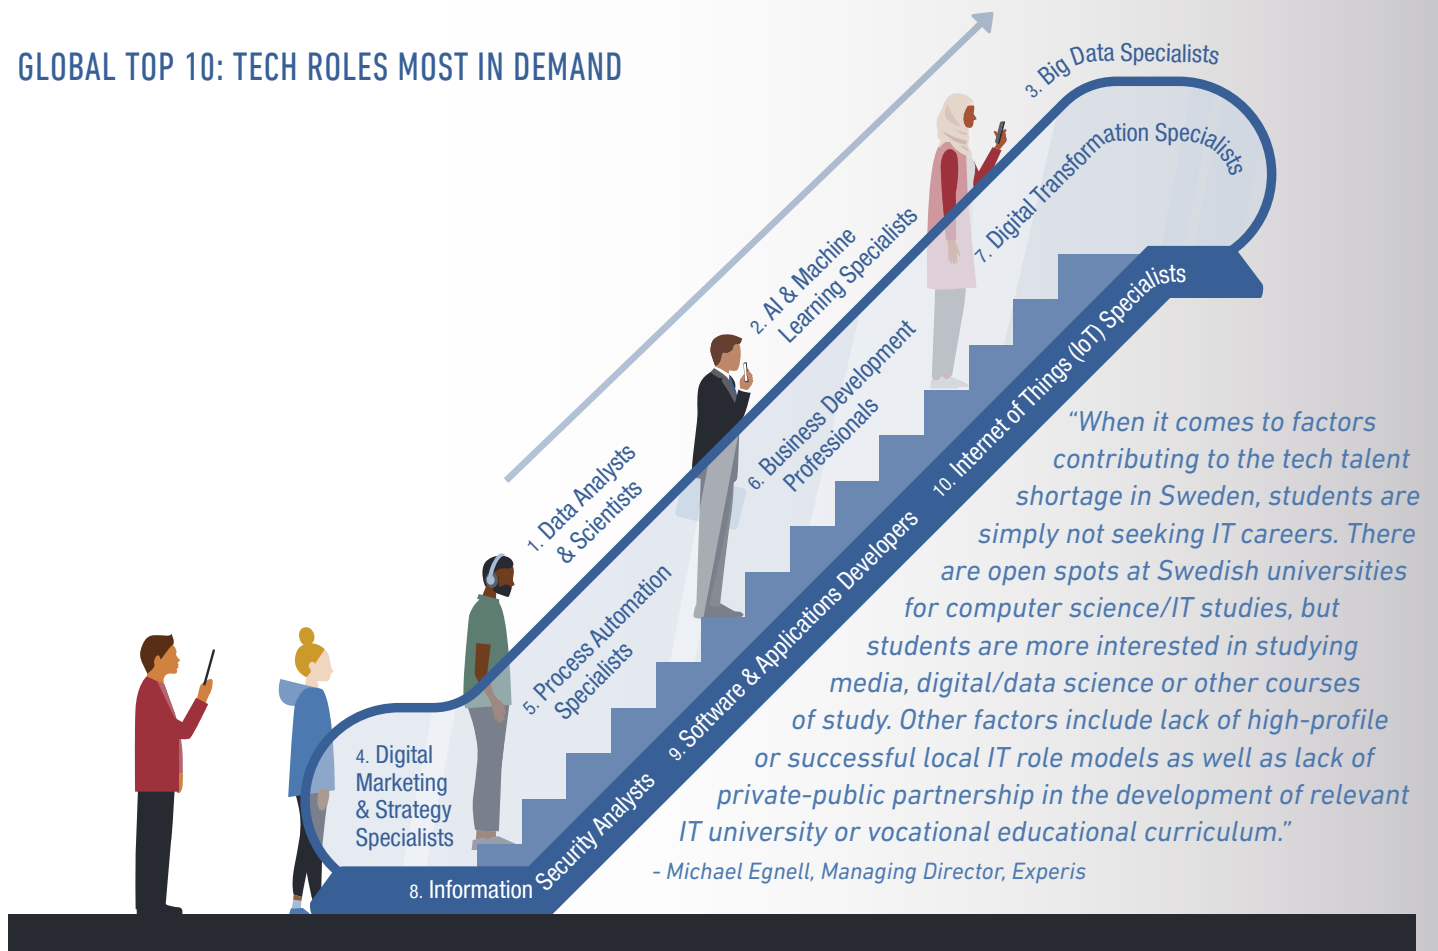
GLOBAL TOP 10: TECH ROLES MOST IN DEMAND

1. Data Analysts & Scientists

2. AI & Machine Learning Specialists

3. Big Data Specialists

4. Digital Marketing & Strategy Specialists

5. Process Automation Specialists

6. Business Development Professionals

7. Digital Transformation Specialists

8. Information Security Analysts

9. Software & Applications Developers

10. Internet of Things (IoT) Specialists

"When it comes to factors contributing to the tech talent shortage in Sweden, students are simply not seeking IT careers. There are open spots at Swedish universities for computer science/IT studies, but students are more interested in studying media, digital/data science or other courses of study. Other factors include lack of high-profile or successful local IT role models as well as lack of private-public partnership in the development of relevant IT university or vocational educational curriculum."

- Michael Egnell, Managing Director, Experis